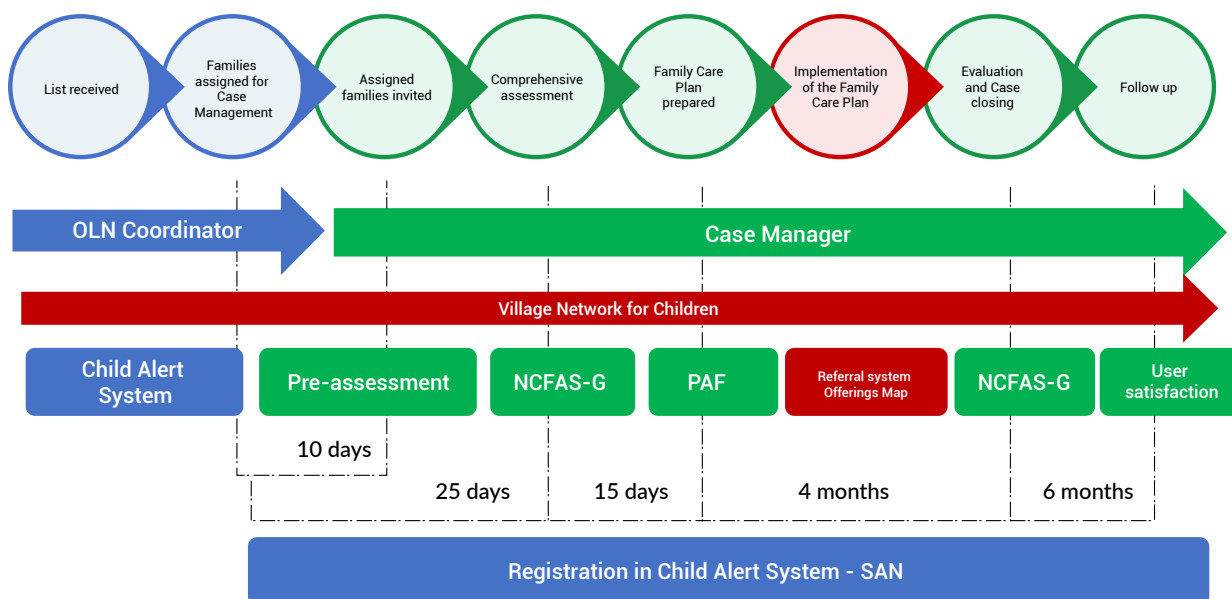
List received

Families assigned for Case Management

Assigned families invited

Comprehensive assessment

Family Care Plan prepared

Implementation of the Family Care Plan

Evaluation and Case closing

Follow up

OLN Coordinator

Case Manager

Village Network for Children

Child Alert System

Pre-assessment

NCFAS-G

PAF

Referral system Offerings Map

NCFAS-G

User satisfaction

10 days

25 days

15 days

4 months

6 months

Registration in Child Alert System - SAN